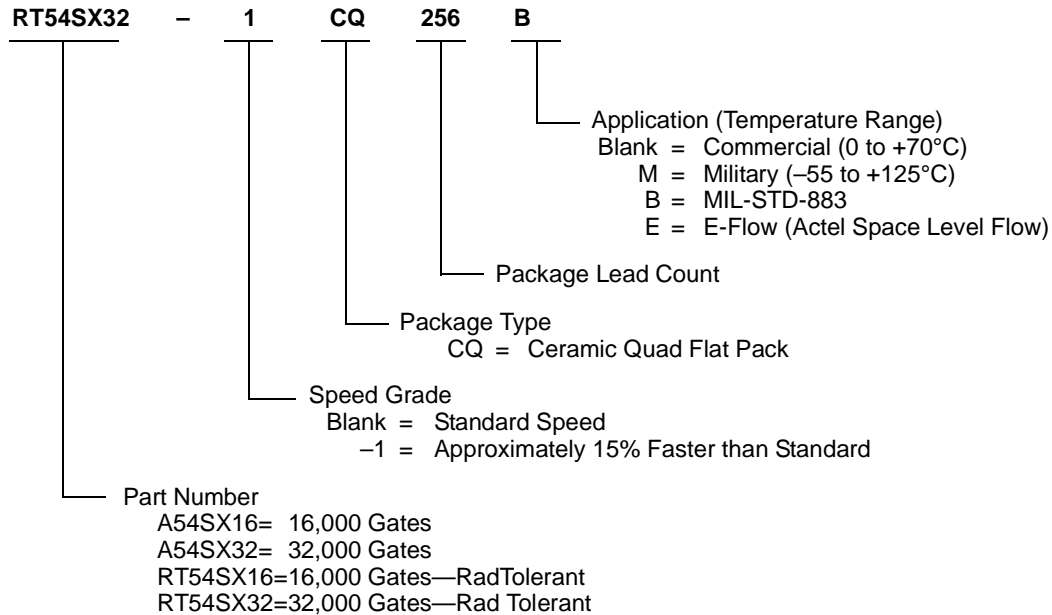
RT54SX32 – 1 CQ 256 B

Application (Temperature Range)
Blank = Commercial (0 to +70°C)
M = Military (–55 to +125°C)
B = MIL-STD-883
E = E-Flow (Actel Space Level Flow)

Package Lead Count

Package Type
CQ = Ceramic Quad Flat Pack

Speed Grade
Blank = Standard Speed
–1 = Approximately 15% Faster than Standard

Part Number
A54SX16= 16,000 Gates
A54SX32= 32,000 Gates
RT54SX16=16,000 Gates—RadTolerant
RT54SX32=32,000 Gates—Rad Tolerant